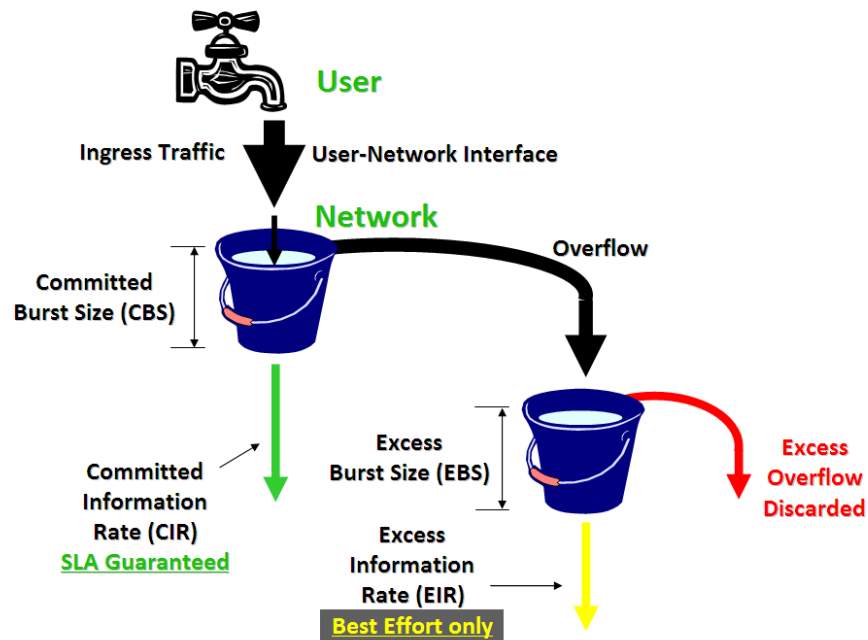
User

Ingress Traffic

User-Network Interface

Network

Overflow

Committed Burst Size (CBS)

Committed Information Rate (CIR)
SLA Guaranteed

Excess Burst Size (EBS)

Excess Overflow Discarded

Excess Information Rate (EIR)
Best Effort only